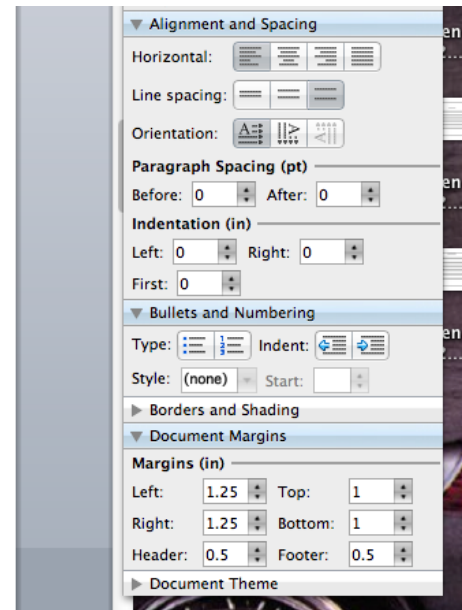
Alignment and Spacing
Horizontal:
Line spacing:
Orientation:
Paragraph Spacing (pt)
Before: 0 After: 0
Indentation (in)
Left: 0 Right: 0
First: 0
Bullets and Numbering
Type: Indent:
Style: (none) Start:
Borders and Shading
Document Margins
Margins (in)
Left: 1.25 Top: 1
Right: 1.25 Bottom: 1
Header: 0.5 Footer: 0.5
Document Theme
en
en
en